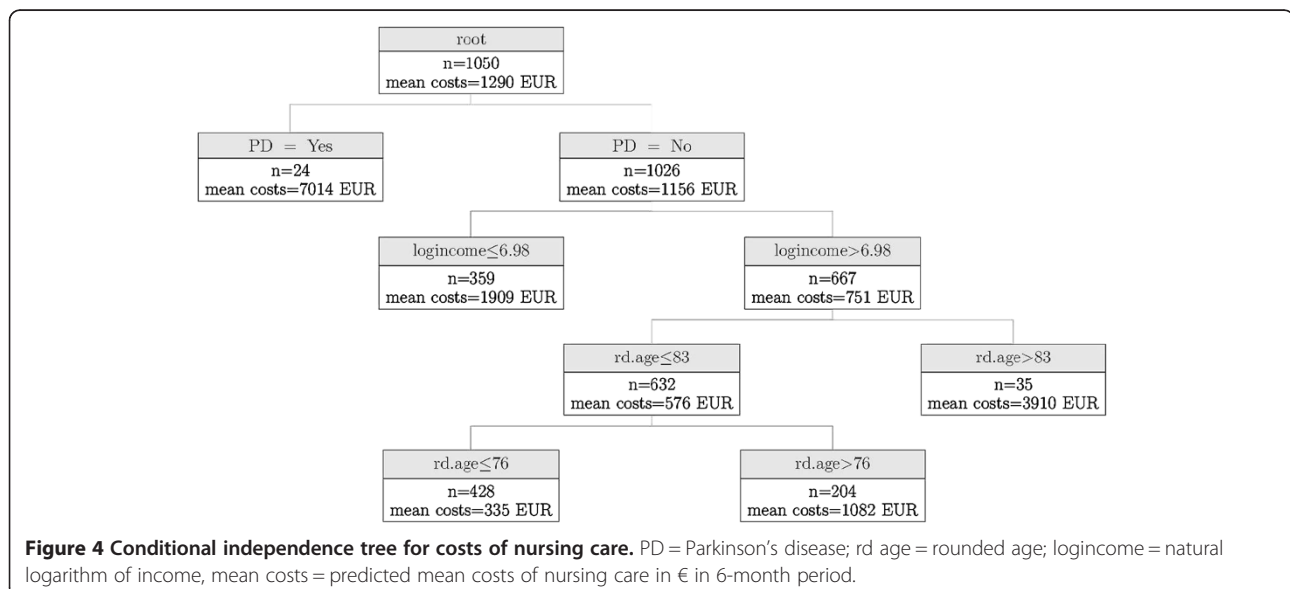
root
n=1050
mean costs=1290 EUR

PD = Yes
n=24
mean costs=7014 EUR

PD = No
n=1026
mean costs=1156 EUR

logincome≤6.98
n=359
mean costs=1909 EUR

logincome>6.98
n=667
mean costs=751 EUR

rd.age≤83
n=632
mean costs=576 EUR

rd.age>83
n=35
mean costs=3910 EUR

rd.age≤76
n=428
mean costs=335 EUR

rd.age>76
n=204
mean costs=1082 EUR

**Figure 4 Conditional independence tree for costs of nursing care.** PD = Parkinson's disease; rd age = rounded age; logincome = natural logarithm of income, mean costs = predicted mean costs of nursing care in € in 6-month period.